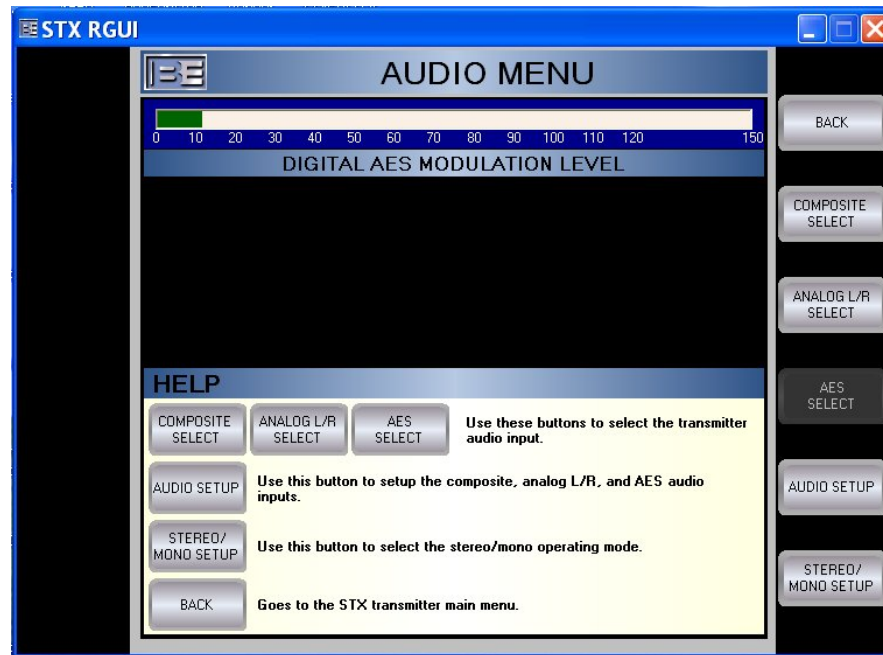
STX RGUI

AUDIO MENU

0 10 20 30 40 50 60 70 80 90 100 110 120 150

DIGITAL AES MODULATION LEVEL

HELP

COMPOSITE SELECT | ANALOG L/R SELECT | AES SELECT — Use these buttons to select the transmitter audio input.

AUDIO SETUP — Use this button to setup the composite, analog L/R, and AES audio inputs.

STEREO/ MONO SETUP — Use this button to select the stereo/mono operating mode.

BACK — Goes to the STX transmitter main menu.

BACK

COMPOSITE SELECT

ANALOG L/R SELECT

AES SELECT

AUDIO SETUP

STEREO/ MONO SETUP